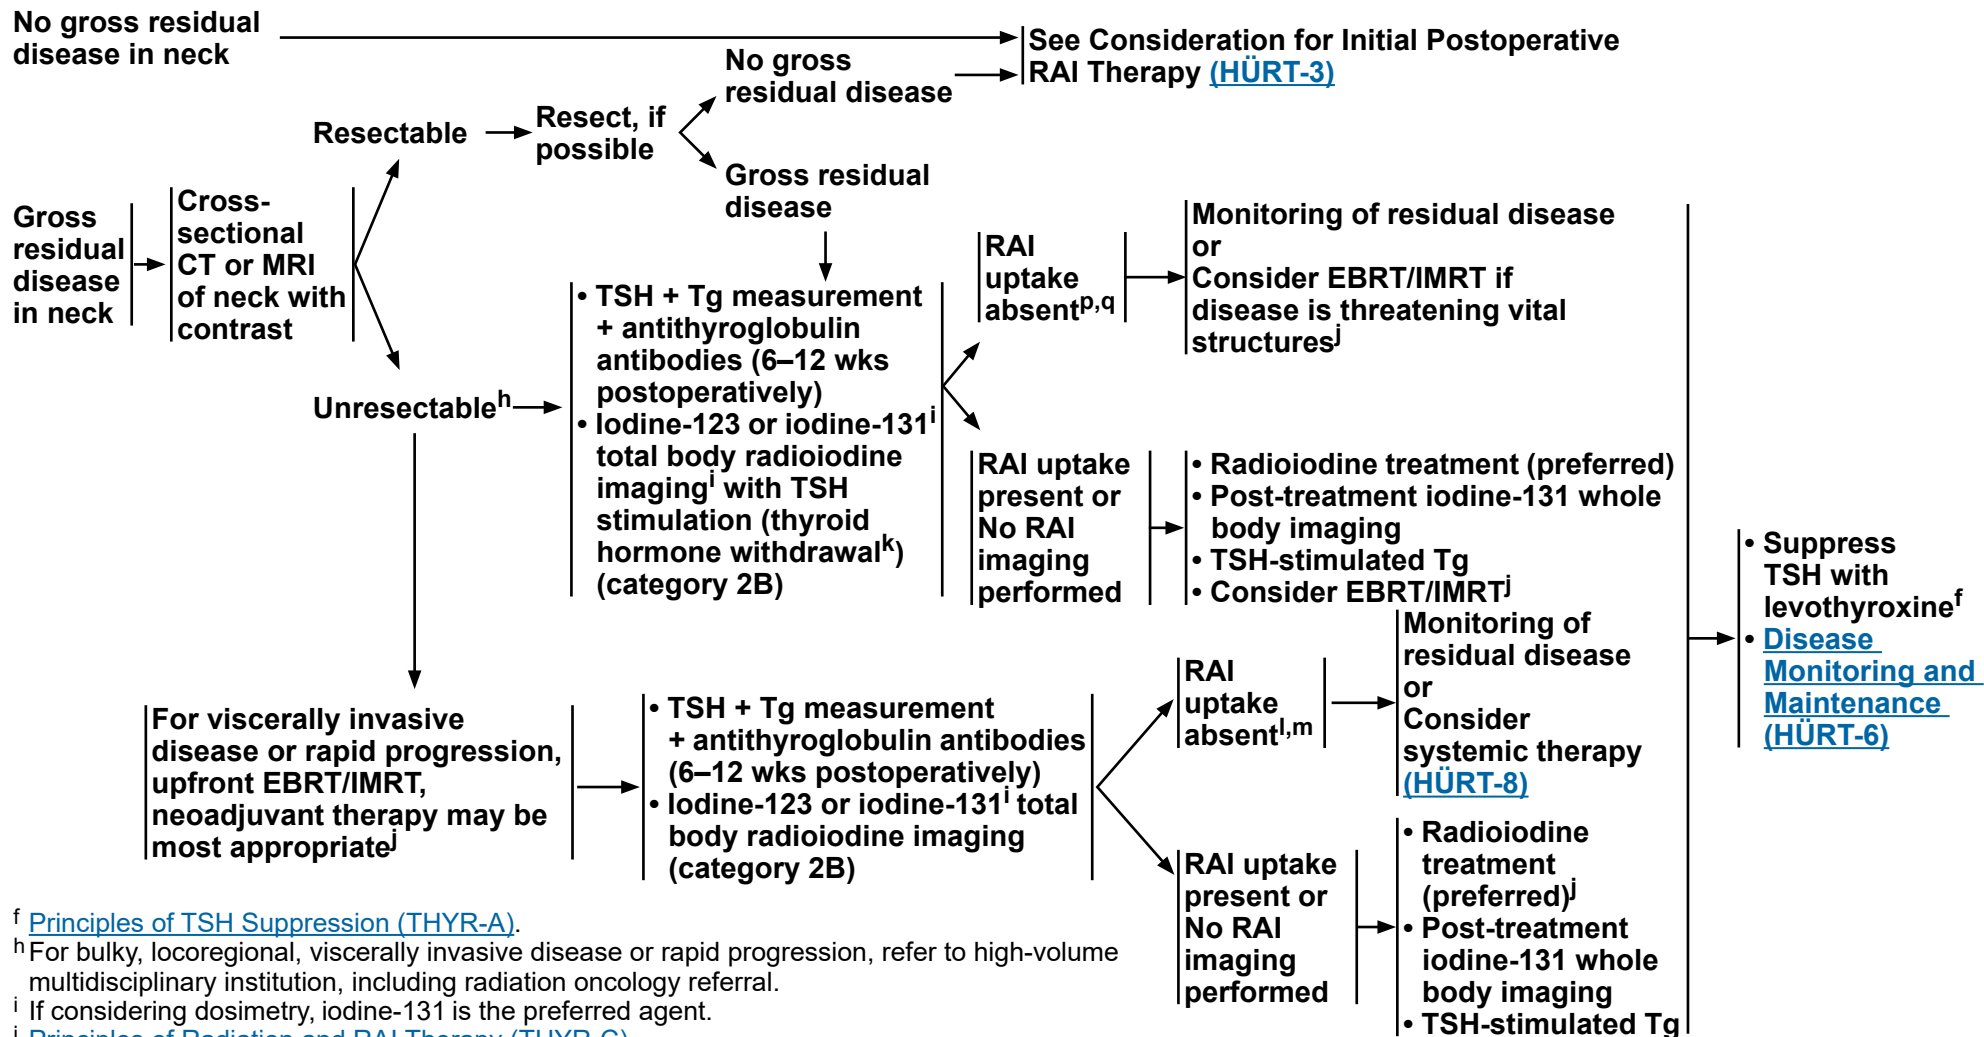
No gross residual disease in neck

See Consideration for Initial Postoperative RAI Therapy (HÜRT-3)

No gross residual disease

Resectable

Resect, if possible

Gross residual disease

Gross residual disease in neck

Cross-sectional CT or MRI of neck with contrast

Unresectable$^{h}$

• TSH + Tg measurement + antithyroglobulin antibodies (6–12 wks postoperatively)
• Iodine-123 or iodine-131$^{i}$ total body radioiodine imaging$^{i}$ with TSH stimulation (thyroid hormone withdrawal$^{k}$) (category 2B)

RAI uptake absent$^{p,q}$

Monitoring of residual disease or Consider EBRT/IMRT if disease is threatening vital structures$^{j}$

RAI uptake present or No RAI imaging performed

• Radioiodine treatment (preferred)
• Post-treatment iodine-131 whole body imaging
• TSH-stimulated Tg
• Consider EBRT/IMRT$^{j}$

• Suppress TSH with levothyroxine$^{f}$
• Disease Monitoring and Maintenance (HÜRT-6)

For viscerally invasive disease or rapid progression, upfront EBRT/IMRT, neoadjuvant therapy may be most appropriate$^{j}$

• TSH + Tg measurement + antithyroglobulin antibodies (6–12 wks postoperatively)
• Iodine-123 or iodine-131$^{i}$ total body radioiodine imaging (category 2B)

RAI uptake absent$^{l,m}$

Monitoring of residual disease or Consider systemic therapy (HÜRT-8)

RAI uptake present or No RAI imaging performed

• Radioiodine treatment (preferred)$^{j}$
• Post-treatment iodine-131 whole body imaging
• TSH-stimulated Tg

$^{f}$ Principles of TSH Suppression (THYR-A).
$^{h}$ For bulky, locoregional, viscerally invasive disease or rapid progression, refer to high-volume multidisciplinary institution, including radiation oncology referral.
$^{i}$ If considering dosimetry, iodine-131 is the preferred agent.
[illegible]